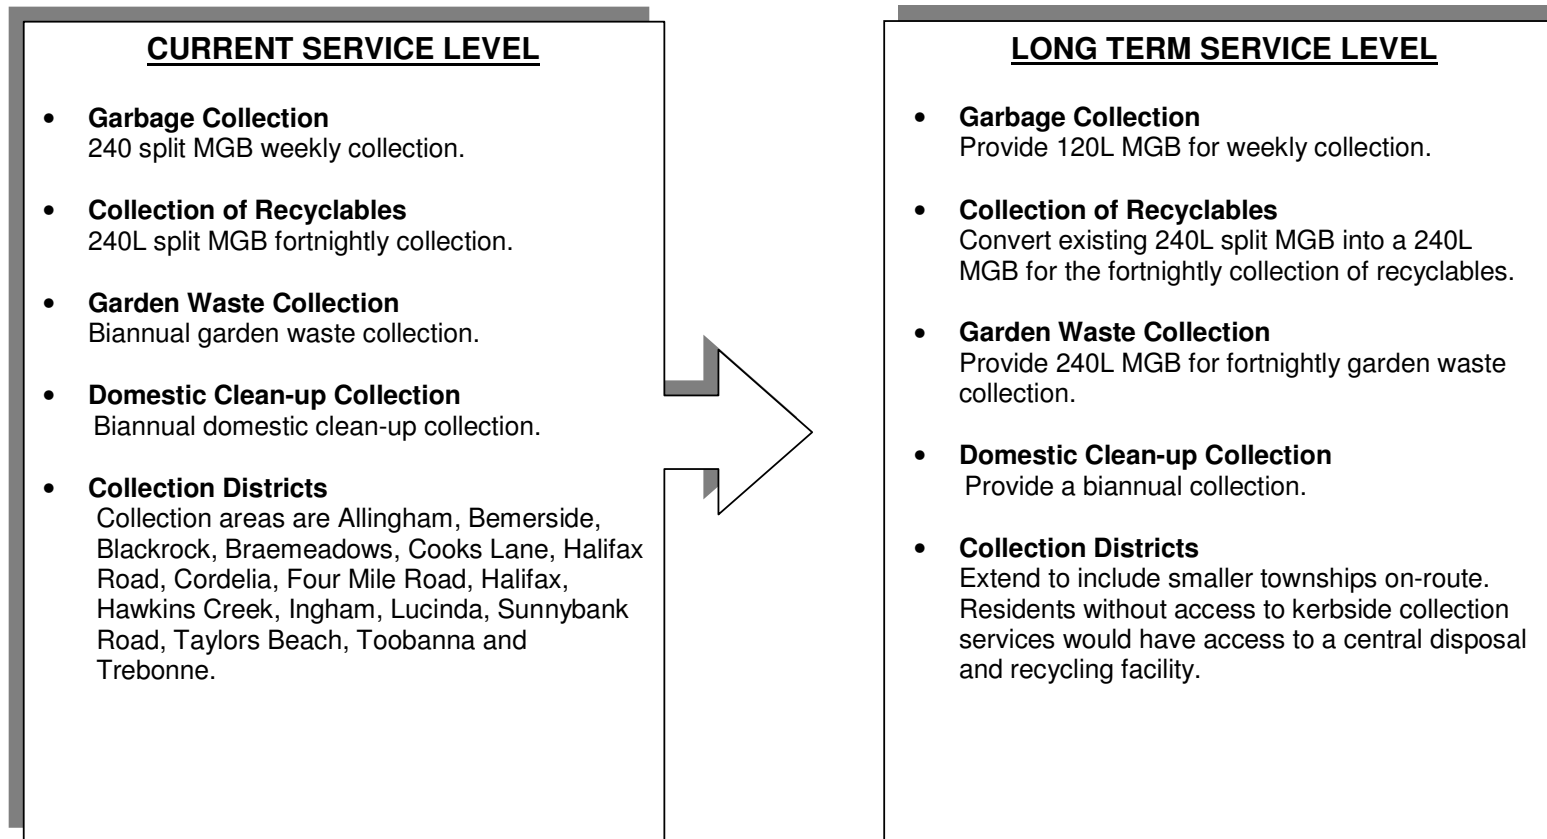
CURRENT SERVICE LEVEL

- **Garbage Collection**
240 split MGB weekly collection.

- **Collection of Recyclables**
240L split MGB fortnightly collection.

- **Garden Waste Collection**
Biannual garden waste collection.

- **Domestic Clean-up Collection**
Biannual domestic clean-up collection.

- **Collection Districts**
Collection areas are Allingham, Bemerside, Blackrock, Braemeadows, Cooks Lane, Halifax Road, Cordelia, Four Mile Road, Halifax, Hawkins Creek, Ingham, Lucinda, Sunnybank Road, Taylors Beach, Toobanna and Trebonne.

LONG TERM SERVICE LEVEL

- **Garbage Collection**
Provide 120L MGB for weekly collection.

- **Collection of Recyclables**
Convert existing 240L split MGB into a 240L MGB for the fortnightly collection of recyclables.

- **Garden Waste Collection**
Provide 240L MGB for fortnightly garden waste collection.

- **Domestic Clean-up Collection**
Provide a biannual collection.

- **Collection Districts**
Extend to include smaller townships on-route. Residents without access to kerbside collection services would have access to a central disposal and recycling facility.